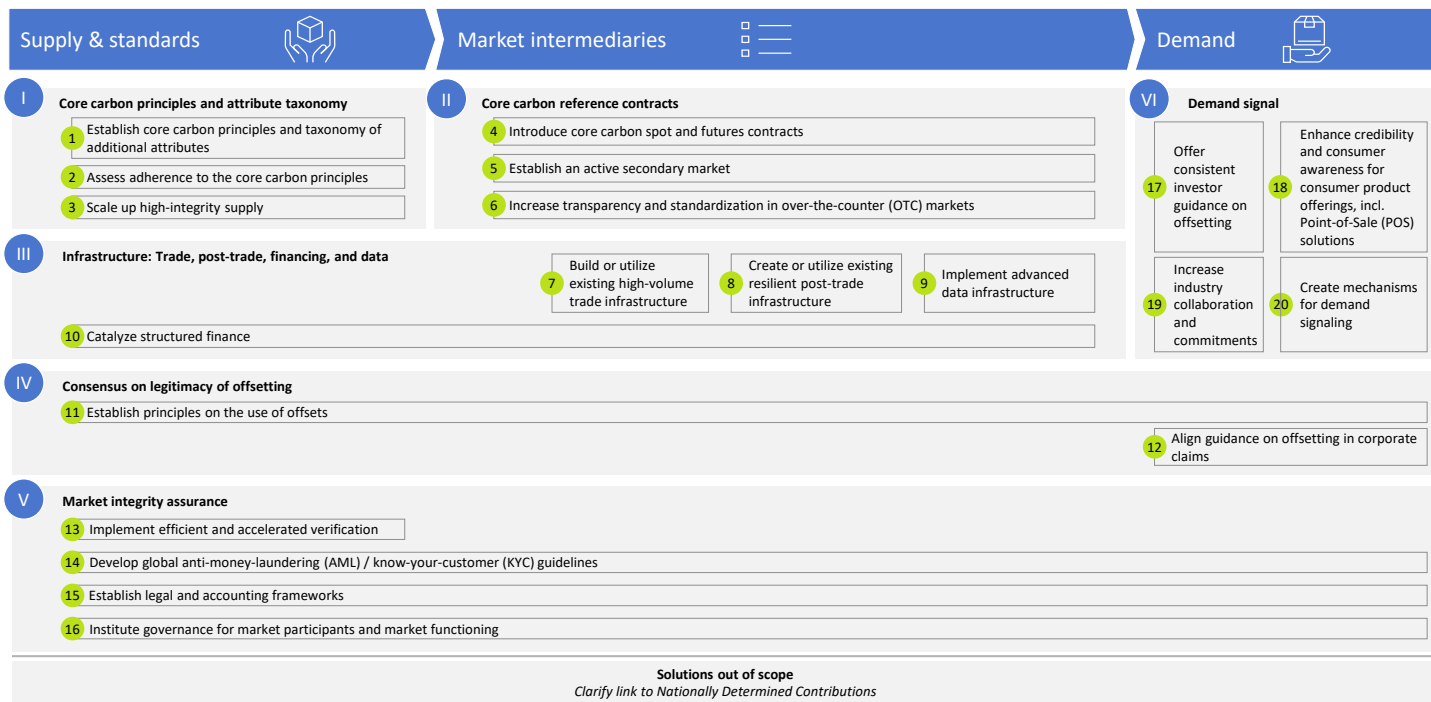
Supply & standards

Market intermediaries

Demand

I

Core carbon principles and attribute taxonomy

1 Establish core carbon principles and taxonomy of additional attributes

2 Assess adherence to the core carbon principles

3 Scale up high-integrity supply

II

Core carbon reference contracts

4 Introduce core carbon spot and futures contracts

5 Establish an active secondary market

6 Increase transparency and standardization in over-the-counter (OTC) markets

VI

Demand signal

17 Offer consistent investor guidance on offsetting

18 Enhance credibility and consumer awareness for consumer product offerings, incl. Point-of-Sale (POS) solutions

19 Increase industry collaboration and commitments

20 Create mechanisms for demand signaling

III

Infrastructure: Trade, post-trade, financing, and data

7 Build or utilize existing high-volume trade infrastructure

8 Create or utilize existing resilient post-trade infrastructure

9 Implement advanced data infrastructure

10 Catalyze structured finance

IV

Consensus on legitimacy of offsetting

11 Establish principles on the use of offsets

12 Align guidance on offsetting in corporate claims

V

Market integrity assurance

13 Implement efficient and accelerated verification

14 Develop global anti-money-laundering (AML) / know-your-customer (KYC) guidelines

15 Establish legal and accounting frameworks

16 Institute governance for market participants and market functioning

Solutions out of scope
Clarify link to Nationally Determined Contributions